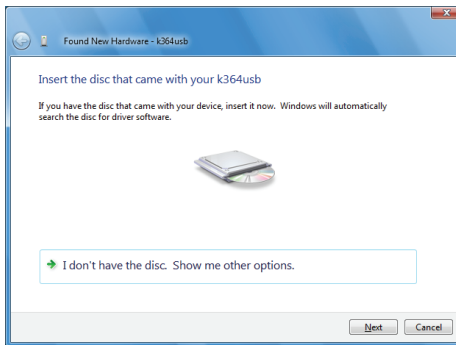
Found New Hardware - k364usb

Insert the disc that came with your k364usb

If you have the disc that came with your device, insert it now. Windows will automatically search the disc for driver software.

I don't have the disc. Show me other options.

Next

Cancel